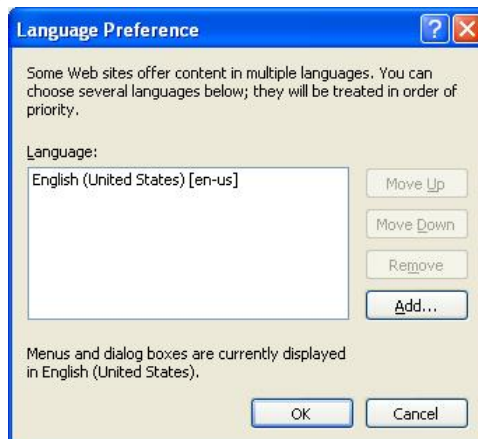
Language Preference

?

Some Web sites offer content in multiple languages. You can choose several languages below; they will be treated in order of priority.

Language:

English (United States) [en-us]

Move Up

Move Down

Remove

Add...

Menus and dialog boxes are currently displayed in English (United States).

OK

Cancel